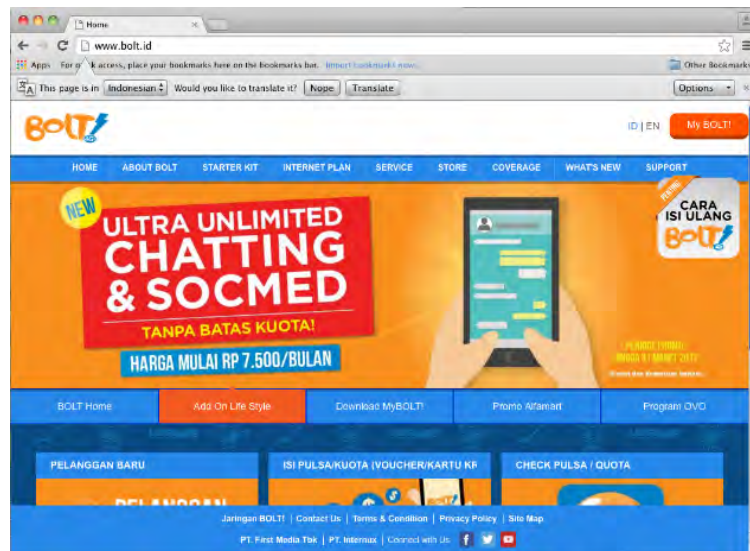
Home

www.bolt.id

Apps For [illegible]k access, place your bookmarks here on the bookmarks bar. Import bookmarks now... Other Bookmarks

This page is in Indonesian Would you like to translate it? Nope Translate Options

BOLT!

ID | EN My BOLT!

HOME ABOUT BOLT STARTER KIT INTERNET PLAN SERVICE STORE COVERAGE WHAT'S NEW SUPPORT

NEW

ULTRA UNLIMITED CHATTING & SOCMED

TANPA BATAS KUOTA!

HARGA MULAI RP 7.500/BULAN

CARA ISI ULANG BOLT!

PERIODE PROMO: HINGGA 31 MARET 2017

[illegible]

BOLT Home Add On Life Style Download MyBOLT! Promo Alfamart Program OVO

PELANGGAN BARU

ISI PULSA/KUOTA (VOUCHER/KARTU KR

CHECK PULSA / QUOTA

Jaringan BOLT! | Contact Us | Terms & Condition | Privacy Policy | Site Map

PT. First Media Tbk | PT. Internux | Connect with Us